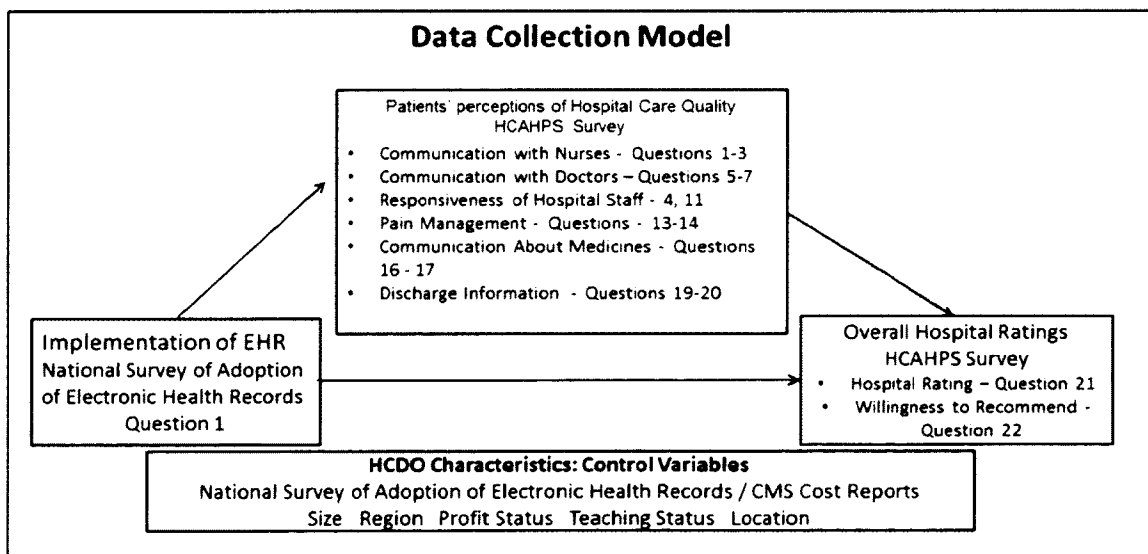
Data Collection Model

Patients' perceptions of Hospital Care Quality
HCAHPS Survey

- Communication with Nurses - Questions 1-3
- Communication with Doctors – Questions 5-7
- Responsiveness of Hospital Staff - 4, 11
- Pain Management - Questions - 13-14
- Communication About Medicines - Questions 16 - 17
- Discharge Information - Questions 19-20

Implementation of EHR
National Survey of Adoption of Electronic Health Records
Question 1

Overall Hospital Ratings
HCAHPS Survey

- Hospital Rating – Question 21
- Willingness to Recommend - Question 22

HCDO Characteristics: Control Variables
National Survey of Adoption of Electronic Health Records / CMS Cost Reports
Size Region Profit Status Teaching Status Location